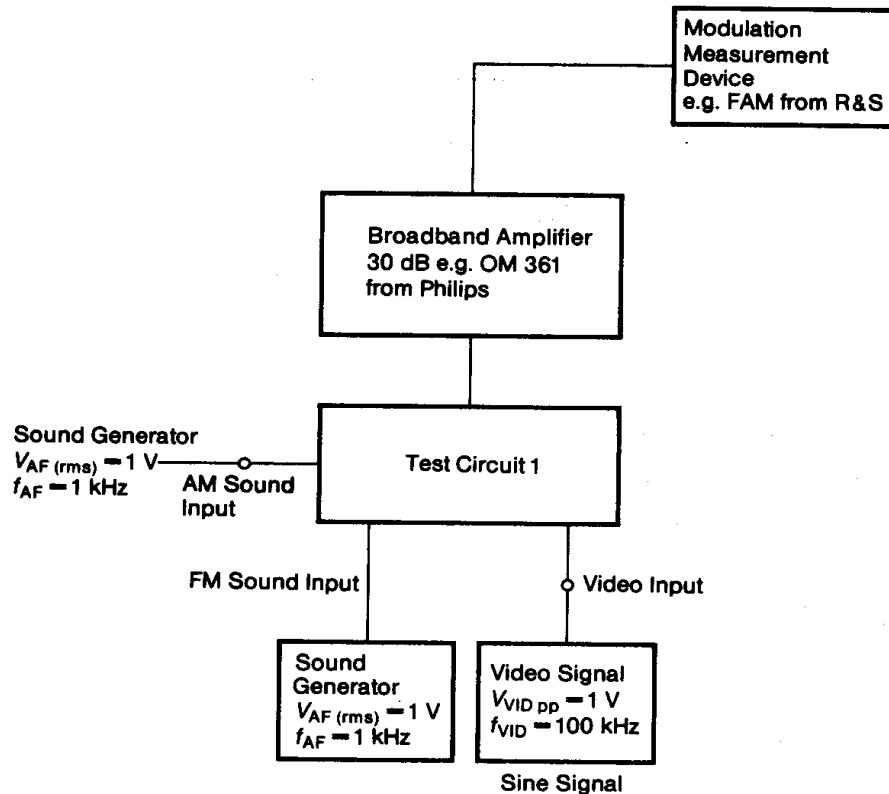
Modulation Measurement Device e.g. FAM from R&S

Broadband Amplifier 30 dB e.g. OM 361 from Philips

Sound Generator
$V_{AF\,(rms)} = 1$ V
$f_{AF} = 1$ kHz

AM Sound Input

Test Circuit 1

FM Sound Input

Video Input

Sound Generator
$V_{AF\,(rms)} = 1$ V
$f_{AF} = 1$ kHz

Video Signal
$V_{VID\,pp} = 1$ V
$f_{VID} = 100$ kHz

Sine Signal